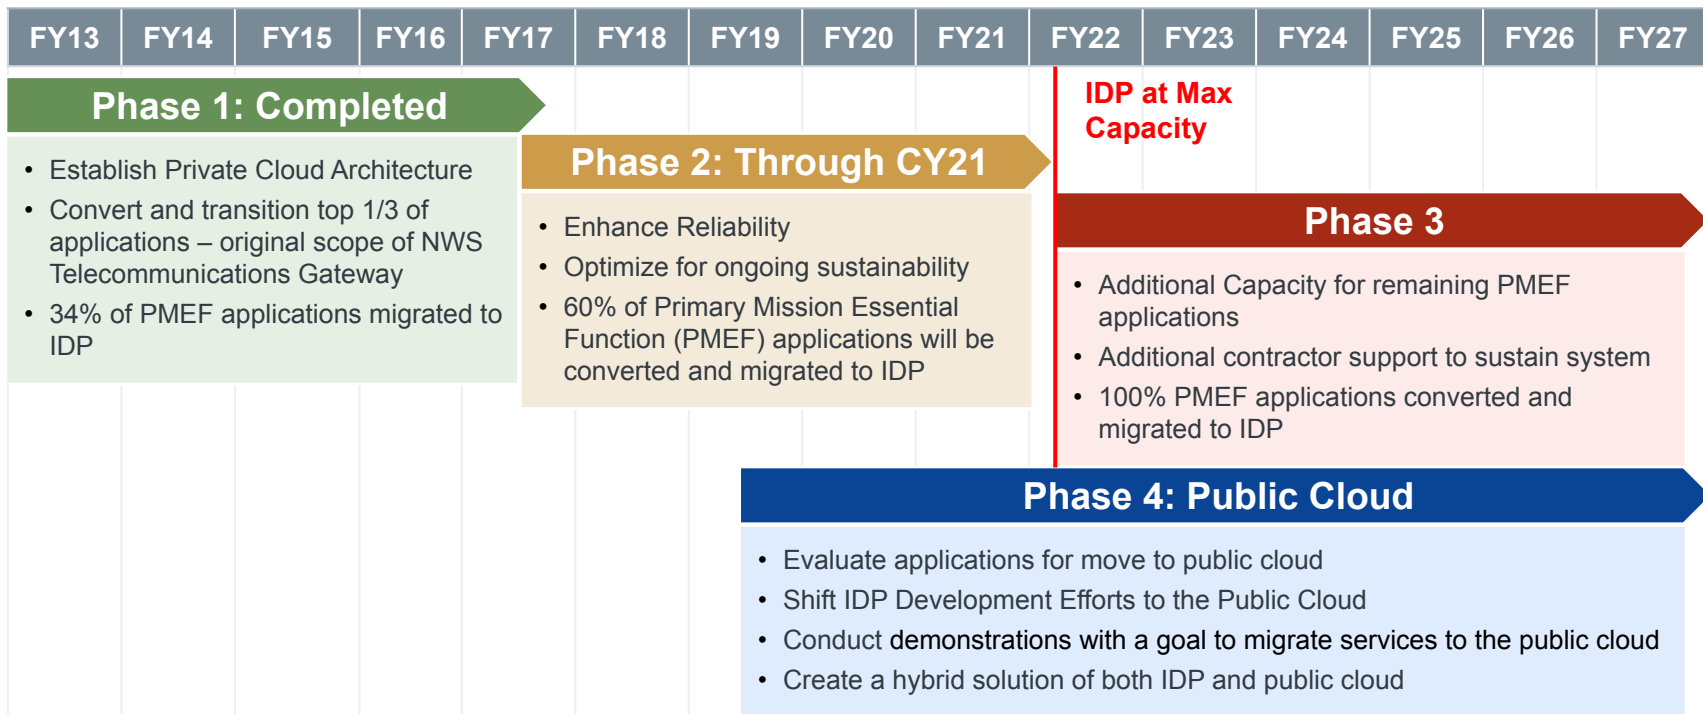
| FY13 | FY14 | FY15 | FY16 | FY17 | FY18 | FY19 | FY20 | FY21 | FY22 | FY23 | FY24 | FY25 | FY26 | FY27 |
|---|---|---|---|---|---|---|---|---|---|---|---|---|---|---|

Phase 1: Completed

- Establish Private Cloud Architecture
- Convert and transition top 1/3 of applications – original scope of NWS Telecommunications Gateway
- 34% of PMEF applications migrated to IDP

Phase 2: Through CY21

- Enhance Reliability
- Optimize for ongoing sustainability
- 60% of Primary Mission Essential Function (PMEF) applications will be converted and migrated to IDP

IDP at Max Capacity

Phase 3

- Additional Capacity for remaining PMEF applications
- Additional contractor support to sustain system
- 100% PMEF applications converted and migrated to IDP

Phase 4: Public Cloud

- Evaluate applications for move to public cloud
- Shift IDP Development Efforts to the Public Cloud
- Conduct demonstrations with a goal to migrate services to the public cloud
- Create a hybrid solution of both IDP and public cloud